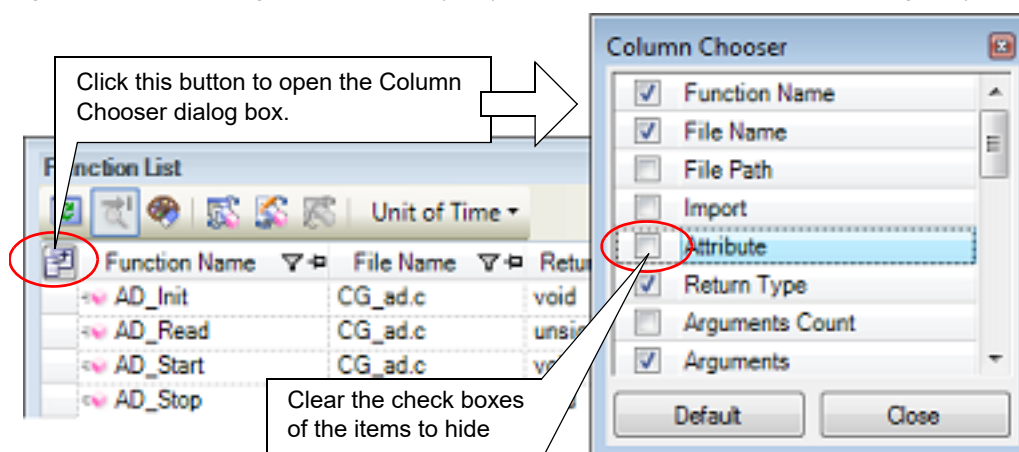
Click this button to open the Column Chooser dialog box.

Function List

Unit of Time

Function Name

File Name

Retur

AD_Init

CG_ad.c

void

AD_Read

CG_ad.c

unsi

AD_Start

CG_ad.c

AD_Stop

Clear the check boxes of the items to hide

Column Chooser

Function Name

File Name

File Path

Import

Attribute

Return Type

Arguments Count

Arguments

Default

Close